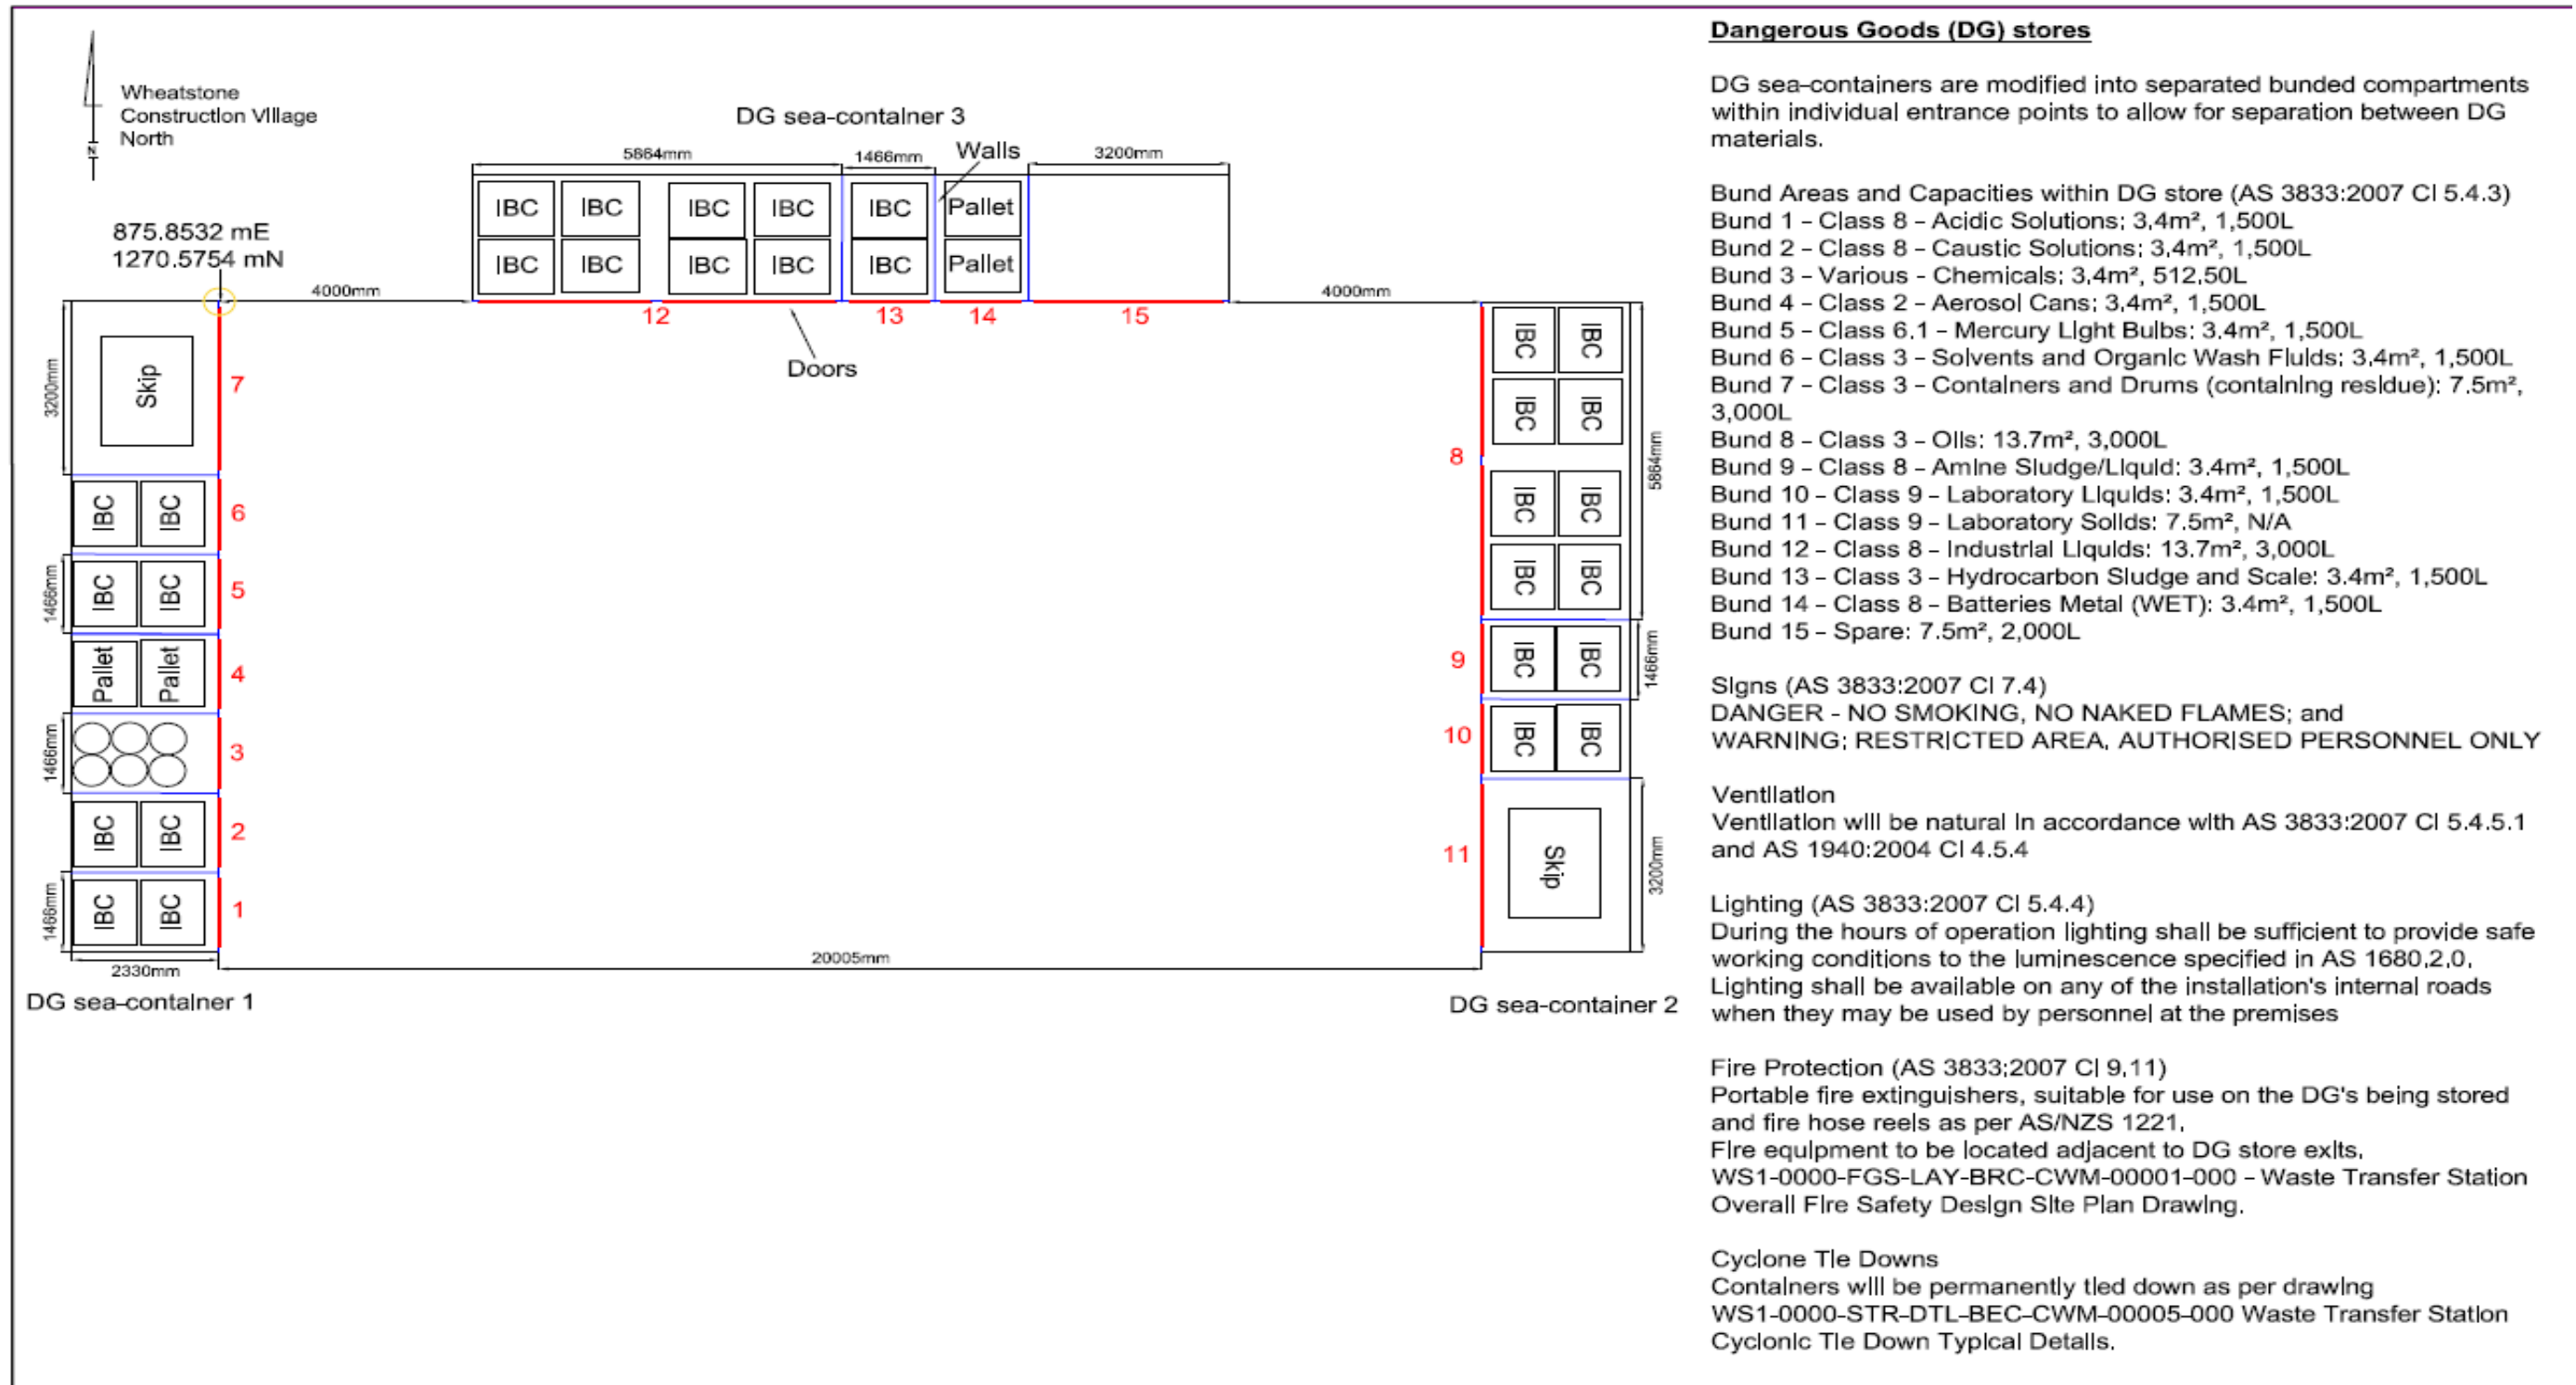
Wheatstone Construction Village North

N

DG sea-container 3

5864mm

1466mm

Walls

3200mm

| IBC | IBC | IBC | IBC | IBC | Pallet |
|---|---|---|---|---|---|
| IBC | IBC | IBC | IBC | IBC | Pallet |

875.8532 mE
1270.5754 mN

4000mm

12

13

14

15

4000mm

Doors

3200mm

Skip

7

IBC IBC

6

1466mm

IBC IBC

5

Pallet Pallet

4

1466mm

3

IBC IBC

2

1466mm

IBC IBC

1

2330mm

20005mm

DG sea-container 1

IBC IBC

IBC IBC

8

5864mm

IBC IBC

IBC IBC

9

IBC IBC

1466mm

10

IBC IBC

11

Skip

3200mm

DG sea-container 2

Dangerous Goods (DG) stores

DG sea-containers are modified into separated bunded compartments within individual entrance points to allow for separation between DG materials.

Bund Areas and Capacities within DG store (AS 3833:2007 Cl 5.4.3)
Bund 1 – Class 8 – Acidic Solutions; 3,4m², 1,500L
Bund 2 – Class 8 – Caustic Solutions; 3,4m², 1,500L
Bund 3 – Various - Chemicals; 3,4m², 512,50L
Bund 4 – Class 2 – Aerosol Cans; 3,4m², 1,500L
Bund 5 – Class 6.1 – Mercury Light Bulbs: 3.4m², 1,500L
Bund 6 – Class 3 – Solvents and Organic Wash Fluids; 3,4m², 1,500L
Bund 7 – Class 3 – Containers and Drums (containing residue): 7.5m², 3,000L
Bund 8 – Class 3 – Oils: 13.7m², 3,000L
Bund 9 – Class 8 – Amine Sludge/Liquid: 3.4m², 1,500L
Bund 10 – Class 9 – Laboratory Liquids: 3.4m², 1,500L
Bund 11 – Class 9 – Laboratory Solids: 7.5m², N/A
Bund 12 – Class 8 – Industrial Liquids: 13.7m², 3,000L
Bund 13 – Class 3 – Hydrocarbon Sludge and Scale: 3.4m², 1,500L
Bund 14 – Class 8 – Batteries Metal (WET): 3.4m², 1,500L
Bund 15 – Spare: 7.5m², 2,000L

Signs (AS 3833:2007 Cl 7.4)
DANGER - NO SMOKING, NO NAKED FLAMES; and
WARNING; RESTRICTED AREA, AUTHORISED PERSONNEL ONLY

Ventilation
Ventilation will be natural in accordance with AS 3833:2007 Cl 5.4.5.1 and AS 1940:2004 Cl 4.5.4

Lighting (AS 3833:2007 Cl 5.4.4)
During the hours of operation lighting shall be sufficient to provide safe working conditions to the luminescence specified in AS 1680,2,0, Lighting shall be available on any of the installation's internal roads when they may be used by personnel at the premises

Fire Protection (AS 3833;2007 Cl 9,11)
Portable fire extinguishers, suitable for use on the DG's being stored and fire hose reels as per AS/NZS 1221,
Fire equipment to be located adjacent to DG store exits,
WS1-0000-FGS-LAY-BRC-CWM-00001-000 – Waste Transfer Station Overall Fire Safety Design Site Plan Drawing.

Cyclone Tie Downs
Containers will be permanently tied down as per drawing
WS1-0000-STR-DTL-BEC-CWM-00005-000 Waste Transfer Station Cyclonic Tie Down Typical Details.